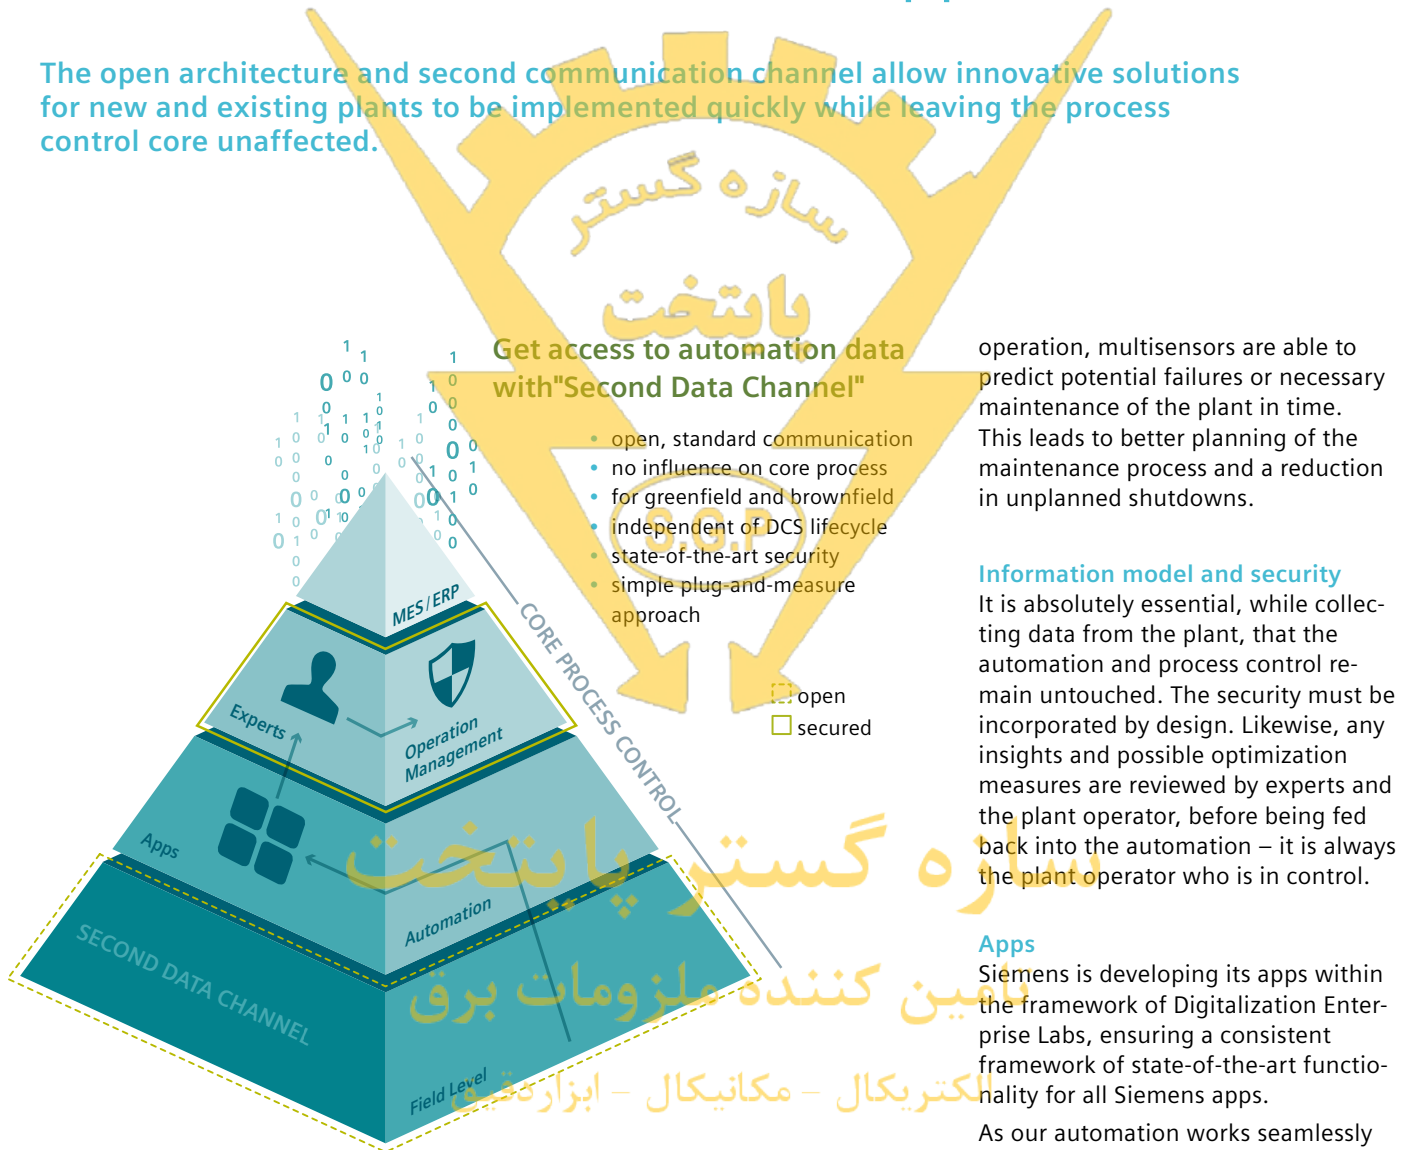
The open architecture and second communication channel allow innovative solutions for new and existing plants to be implemented quickly while leaving the process control core unaffected.

سازه گستر پایتخت
S.G.P

Get access to automation data with"Second Data Channel"

- open, standard communication
- no influence on core process
- for greenfield and brownfield
- independent of DCS lifecycle
- state-of-the-art security
- simple plug-and-measure approach

open
secured

MES / ERP
Experts
Operation Management
Apps
Automation
SECOND DATA CHANNEL
Field Level
CORE PROCESS CONTROL

سازه گستر پایتخت
تامین کننده ملزومات برق
الکتریکال - مکانیکال - ابزاردقیق

operation, multisensors are able to predict potential failures or necessary maintenance of the plant in time. This leads to better planning of the maintenance process and a reduction in unplanned shutdowns.

Information model and security
It is absolutely essential, while collecting data from the plant, that the automation and process control remain untouched. The security must be incorporated by design. Likewise, any insights and possible optimization measures are reviewed by experts and the plant operator, before being fed back into the automation – it is always the plant operator who is in control.

Apps
Siemens is developing its apps within the framework of Digitalization Enterprise Labs, ensuring a consistent framework of state-of-the-art functionality for all Siemens apps.

As our automation works seamlessly